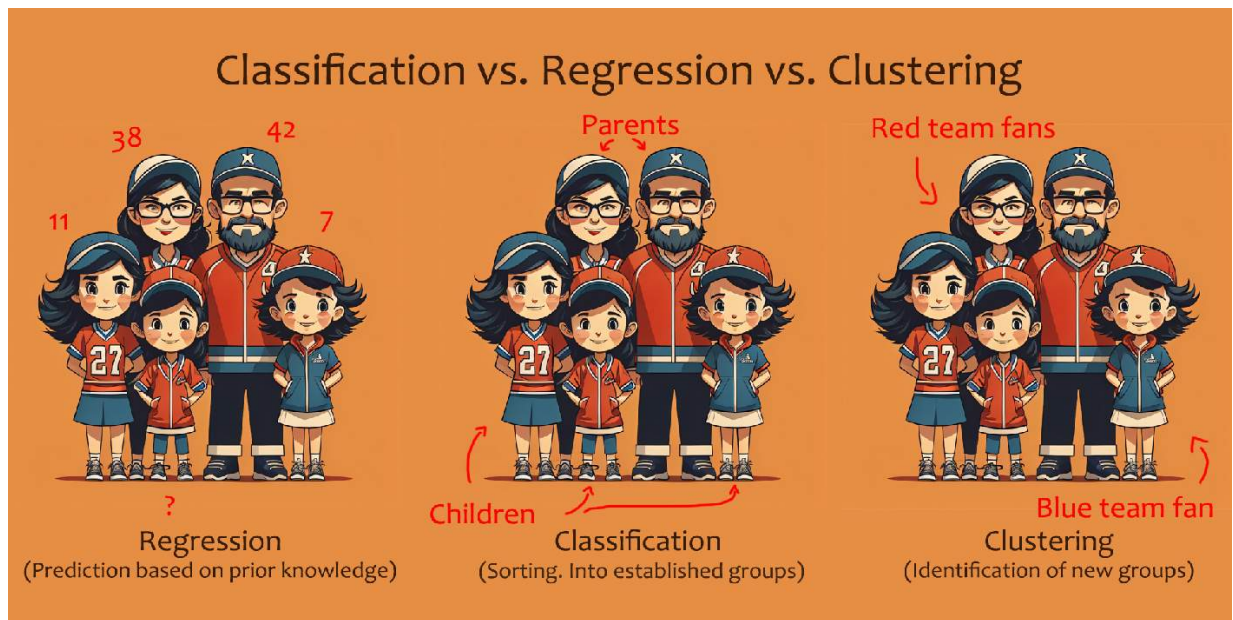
Classification vs. Regression vs. Clustering

38
42
11
7
27
?
Regression
(Prediction based on prior knowledge)

Parents
27
Children
Classification
(Sorting. Into established groups)

Red team fans
27
Blue team fan
Clustering
(Identification of new groups)